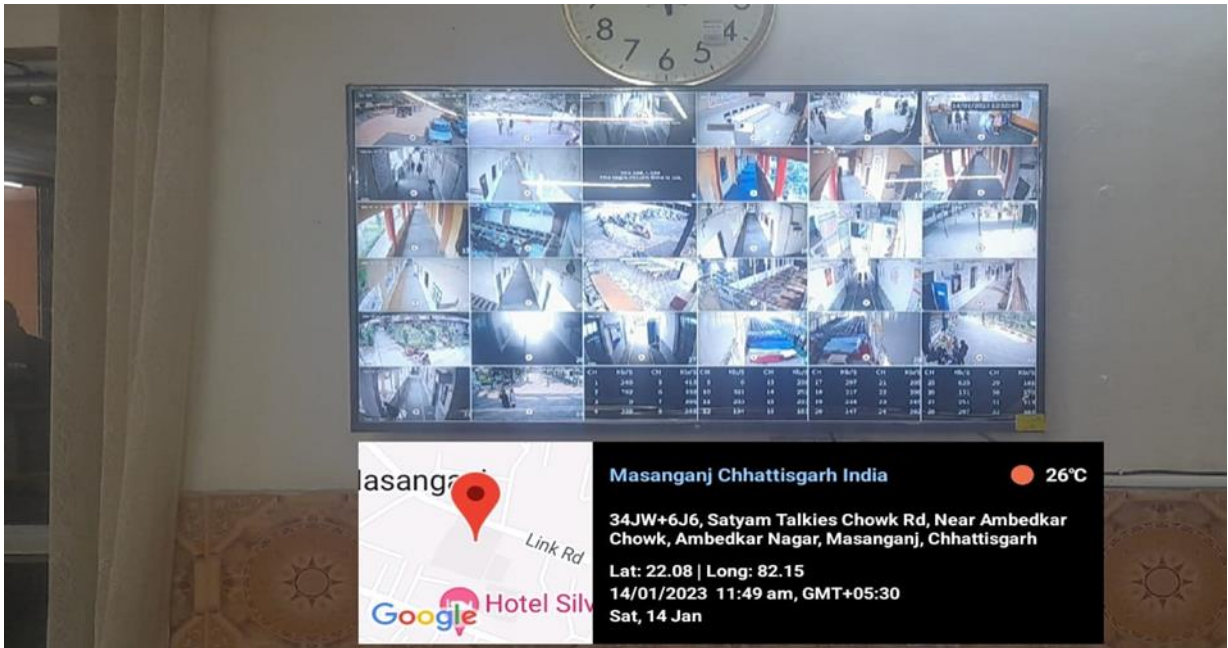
8 7 6 5 4

lasanga

Link Rd

Google

Hotel Silv

Masanganj Chhattisgarh India

26℃

34JW+6J6, Satyam Talkies Chowk Rd, Near Ambedkar Chowk, Ambedkar Nagar, Masanganj, Chhattisgarh

Lat: 22.08 | Long: 82.15
14/01/2023 11:49 am, GMT+05:30
Sat, 14 Jan